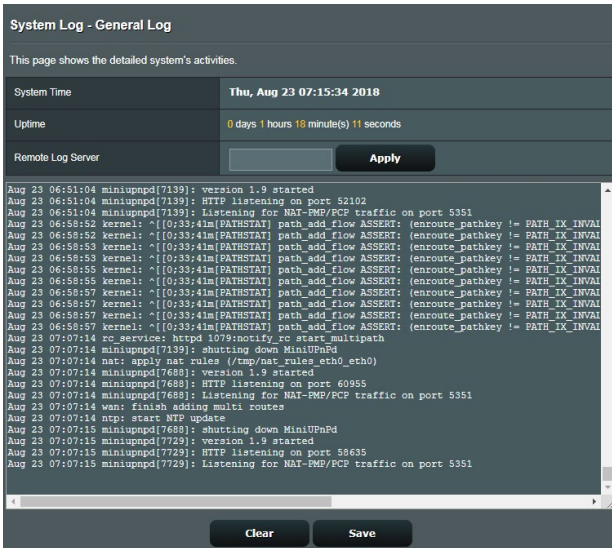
System Log - General Log

This page shows the detailed system's activities.

| System Time | Thu, Aug 23 07:15:34 2018 |
|---|---|
| Uptime | 0 days 1 hours 18 minute(s) 11 seconds |
| Remote Log Server | Apply |

Aug 23 06:51:04 miniupnpd[7139]: version 1.9 started
Aug 23 06:51:04 miniupnpd[7139]: HTTP listening on port 52102
Aug 23 06:51:04 miniupnpd[7139]: Listening for NAT-PMP/PCP traffic on port 5351
Aug 23 06:58:52 kernel: ^[[0;33;41m[PATHSTAT] path_add_flow ASSERT: (enroute_pathkey != PATH_IX_INVAL
Aug 23 06:58:52 kernel: ^[[0;33;41m[PATHSTAT] path_add_flow ASSERT: (enroute_pathkey != PATH_IX_INVAL
Aug 23 06:58:53 kernel: ^[[0;33;41m[PATHSTAT] path_add_flow ASSERT: (enroute_pathkey != PATH_IX_INVAL
Aug 23 06:58:53 kernel: ^[[0;33;41m[PATHSTAT] path_add_flow ASSERT: (enroute_pathkey != PATH_IX_INVAL
Aug 23 06:58:55 kernel: ^[[0;33;41m[PATHSTAT] path_add_flow ASSERT: (enroute_pathkey != PATH_IX_INVAL
Aug 23 06:58:55 kernel: ^[[0;33;41m[PATHSTAT] path_add_flow ASSERT: (enroute_pathkey != PATH_IX_INVAL
Aug 23 06:58:57 kernel: ^[[0;33;41m[PATHSTAT] path_add_flow ASSERT: (enroute_pathkey != PATH_IX_INVAL
Aug 23 06:58:57 kernel: ^[[0;33;41m[PATHSTAT] path_add_flow ASSERT: (enroute_pathkey != PATH_IX_INVAL
Aug 23 06:58:57 kernel: ^[[0;33;41m[PATHSTAT] path_add_flow ASSERT: (enroute_pathkey != PATH_IX_INVAL
Aug 23 06:58:57 kernel: ^[[0;33;41m[PATHSTAT] path_add_flow ASSERT: (enroute_pathkey != PATH_IX_INVAL
Aug 23 07:07:14 rc_service: httpd 1079:notify_rc start_multipath
Aug 23 07:07:14 miniupnpd[7139]: shutting down MiniUPnPd
Aug 23 07:07:14 nat: apply nat rules (/tmp/nat_rules_eth0_eth0)
Aug 23 07:07:14 miniupnpd[7688]: version 1.9 started
Aug 23 07:07:14 miniupnpd[7688]: HTTP listening on port 60955
Aug 23 07:07:14 miniupnpd[7688]: Listening for NAT-PMP/PCP traffic on port 5351
Aug 23 07:07:14 wan: finish adding multi routes
Aug 23 07:07:14 ntp: start NTP update
Aug 23 07:07:15 miniupnpd[7688]: shutting down MiniUPnPd
Aug 23 07:07:15 miniupnpd[7729]: version 1.9 started
Aug 23 07:07:15 miniupnpd[7729]: HTTP listening on port 58635
Aug 23 07:07:15 miniupnpd[7729]: Listening for NAT-PMP/PCP traffic on port 5351

Clear Save